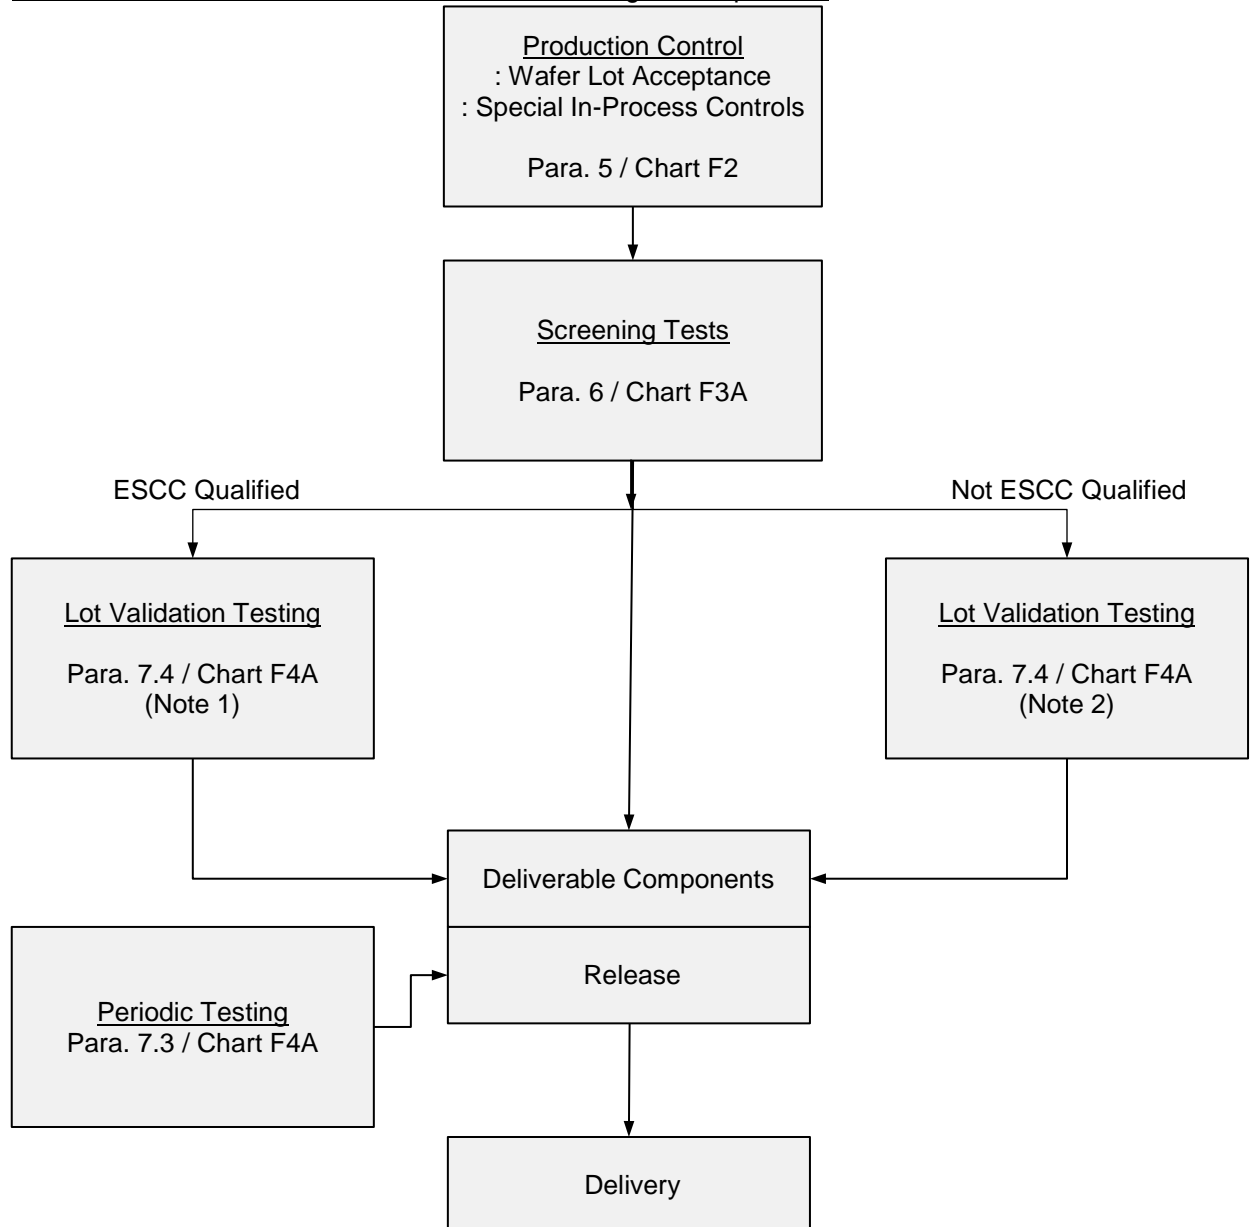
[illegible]

Production Control
: Wafer Lot Acceptance
: Special In-Process Controls

Para. 5 / Chart F2

Screening Tests

Para. 6 / Chart F3A

ESCC Qualified

Not ESCC Qualified

Lot Validation Testing

Para. 7.4 / Chart F4A
(Note 1)

Lot Validation Testing

Para. 7.4 / Chart F4A
(Note 2)

Deliverable Components

Release

Periodic Testing
Para. 7.3 / Chart F4A

Delivery